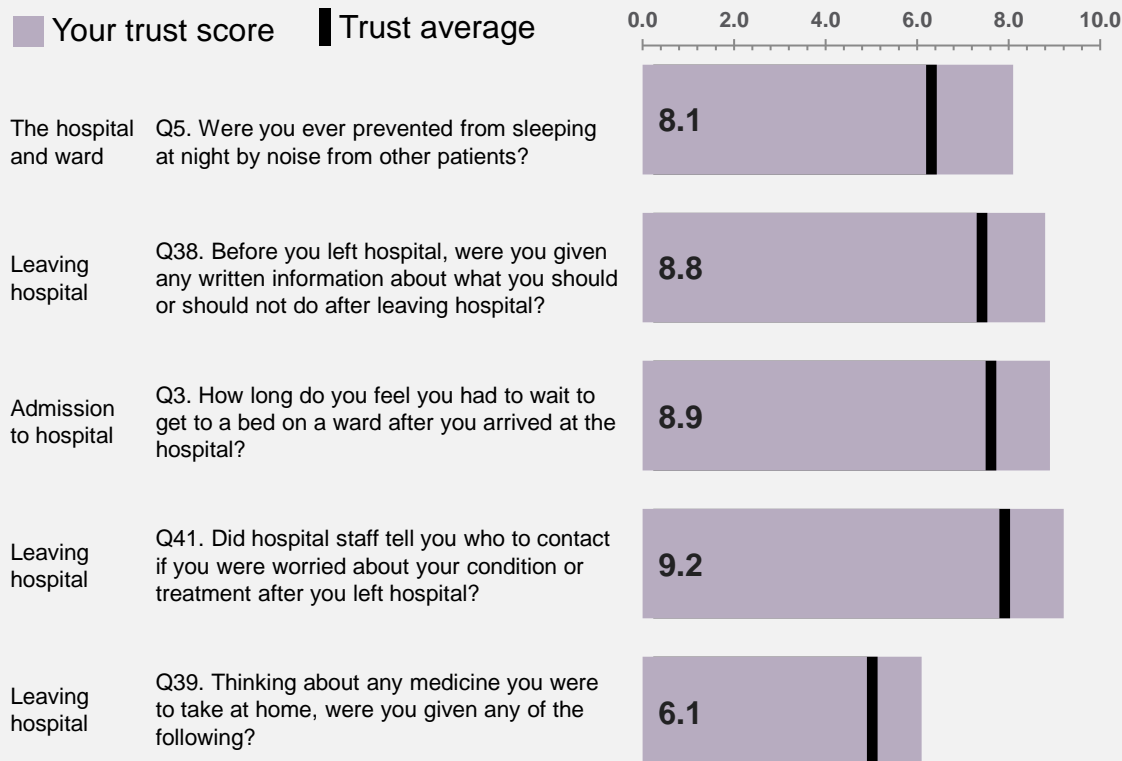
Your trust score Trust average

0.0 2.0 4.0 6.0 8.0 10.0

The hospital and ward Q5. Were you ever prevented from sleeping at night by noise from other patients? 8.1

Leaving hospital Q38. Before you left hospital, were you given any written information about what you should or should not do after leaving hospital? 8.8

Admission to hospital Q3. How long do you feel you had to wait to get to a bed on a ward after you arrived at the hospital? 8.9

Leaving hospital Q41. Did hospital staff tell you who to contact if you were worried about your condition or treatment after you left hospital? 9.2

Leaving hospital Q39. Thinking about any medicine you were to take at home, were you given any of the following? 6.1